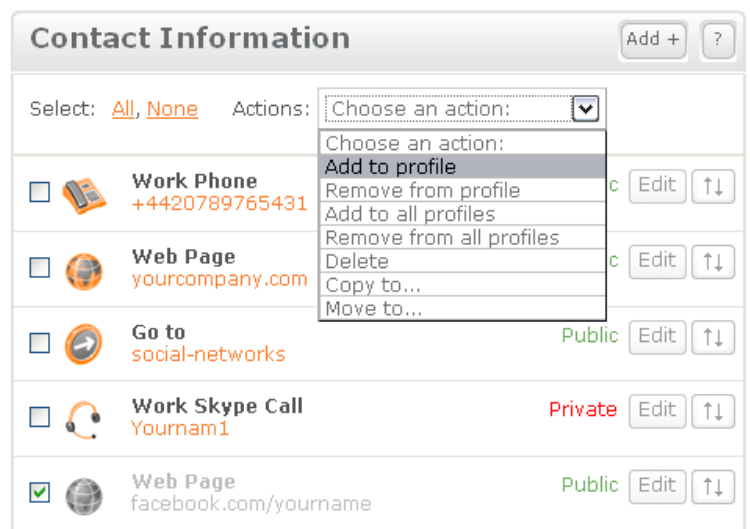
Contact Information

Add +

?

Select: All, None Actions: Choose an action:

Choose an action:
Add to profile
Remove from profile
Add to all profiles
Remove from all profiles
Delete
Copy to...
Move to...

Work Phone
+4420789765431

c Edit ↑↓

Web Page
yourcompany.com

c Edit ↑↓

Go to
social-networks

Public Edit ↑↓

Work Skype Call
Yournam1

Private Edit ↑↓

Web Page
facebook.com/yourname

Public Edit ↑↓